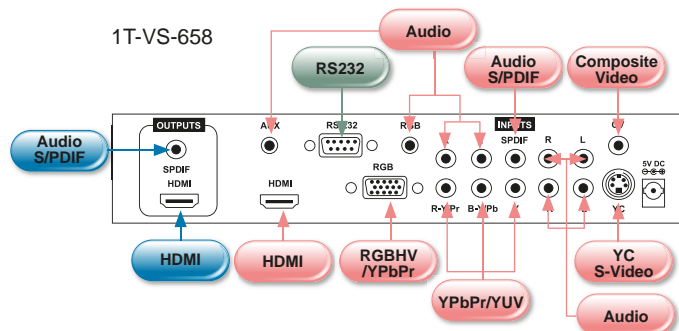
1T-VS-658

Audio

RS232

Audio S/PDIF

Composite Video

Audio S/PDIF

OUTPUTS

SPDIF

HDMI

AUX

RS232

RGB

INPUTS

SPDIF

R

L

CV

5V DC

HDMI

RGB

R-Y/Pr

B-Y/Pb

Y

YC

HDMI

HDMI

RGBHV /YPbPr

YPbPr/YUV

YC S-Video

Audio